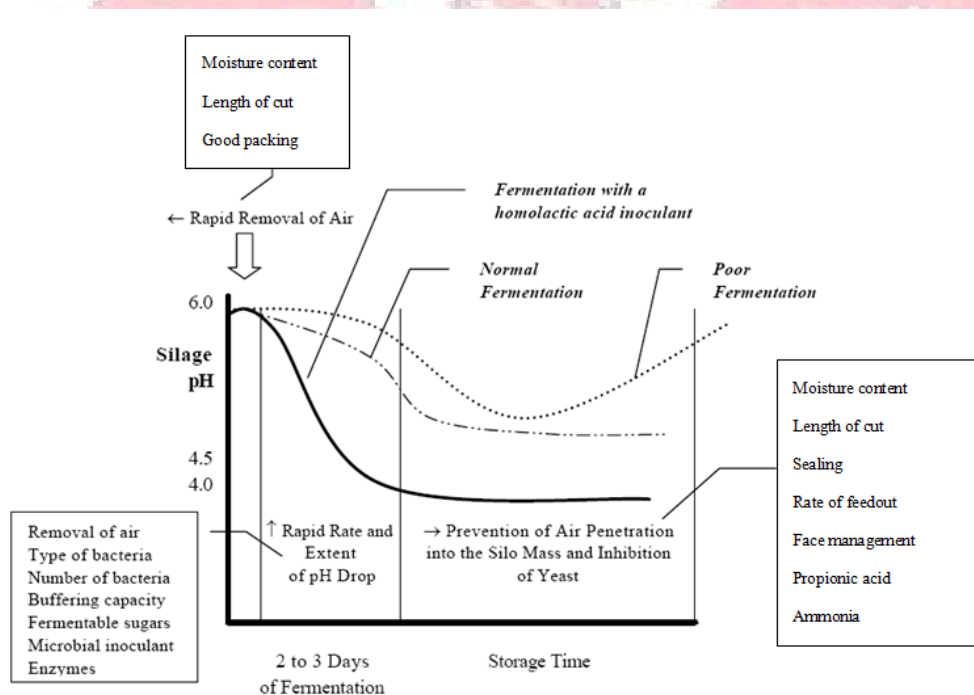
Moisture content
Length of cut
Good packing

← Rapid Removal of Air

Fermentation with a homolactic acid inoculant

Normal Fermentation

Poor Fermentation

6.0

Silage pH

4.5
4.0

Moisture content
Length of cut
Sealing
Rate of feedout
Face management
Propionic acid
Ammonia

Removal of air
Type of bacteria
Number of bacteria
Buffering capacity
Fermentable sugars
Microbial inoculant
Enzymes

↑ Rapid Rate and Extent of pH Drop

→ Prevention of Air Penetration into the Silo Mass and Inhibition of Yeast

2 to 3 Days of Fermentation

Storage Time